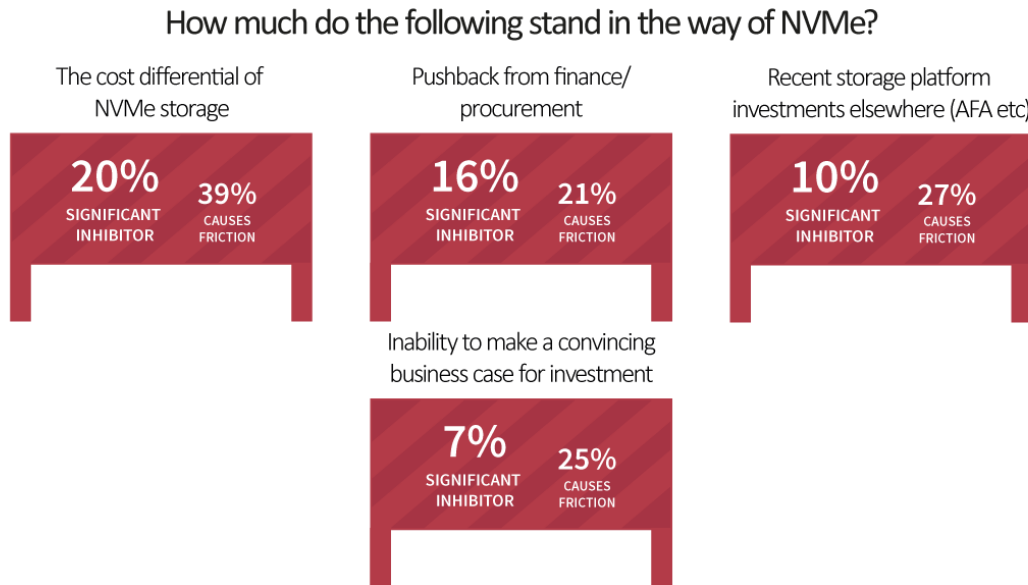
How much do the following stand in the way of NVMe?

The cost differential of NVMe storage

20%
SIGNIFICANT INHIBITOR

39%
CAUSES FRICTION

Pushback from finance/ procurement

16%
SIGNIFICANT INHIBITOR

21%
CAUSES FRICTION

Recent storage platform investments elsewhere (AFA etc)

10%
SIGNIFICANT INHIBITOR

27%
CAUSES FRICTION

Inability to make a convincing business case for investment

7%
SIGNIFICANT INHIBITOR

25%
CAUSES FRICTION